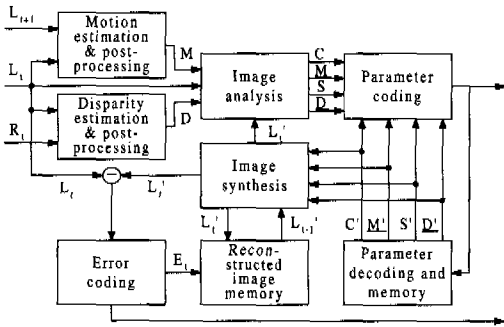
$L_{t+1}$

Motion estimation & postprocessing

M

$L_t$

Disparity estimation & postprocessing

D

$R_t$

Image analysis

C

M

S

D

Parameter coding

$L_t'$

Image synthesis

$L_t$

$L_t'$

$L_t'$

$L_{t-1}'$

C'

M'

S'

D'

Error coding

$E_t$

Reconstructed image memory

Parameter decoding and memory